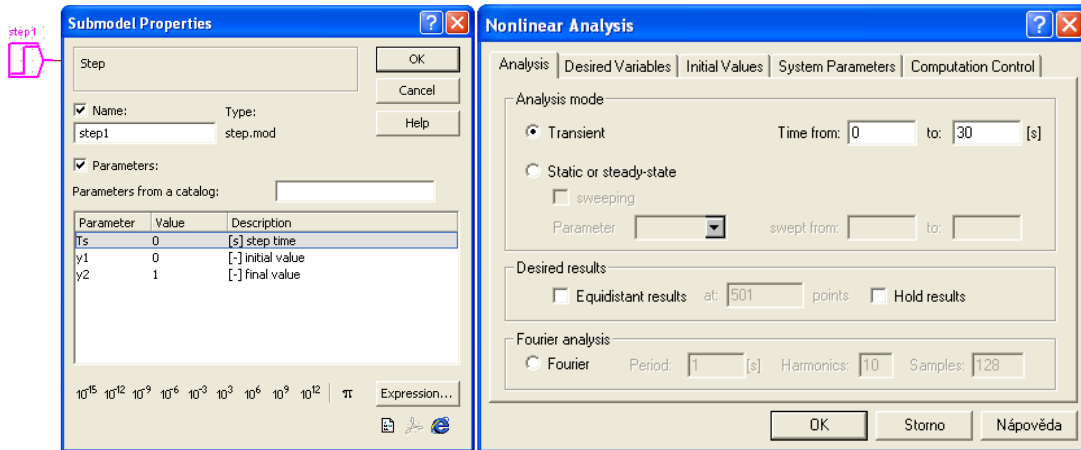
step1

Submodel Properties

Step

OK
Cancel
Help

☑ Name:
step1
Type:
step.mod

☑ Parameters:
Parameters from a catalog:

| Parameter | Value | Description |
|---|---|---|
| Ts | 0 | [s] step time |
| y1 | 0 | [-] initial value |
| y2 | 1 | [-] final value |

$10^{15}$ $10^{12}$ $10^{-9}$ $10^{-6}$ $10^{-3}$ $10^{3}$ $10^{6}$ $10^{9}$ $10^{12}$ π Expression...

Nonlinear Analysis

Analysis | Desired Variables | Initial Values | System Parameters | Computation Control

Analysis mode
Transient Time from: 0 to: 30 [s]
Static or steady-state
sweeping
Parameter swept from: to:

Desired results
Equidistant results at: 501 points Hold results

Fourier analysis
Fourier Period: 1 [s] Harmonics: 10 Samples: 128

OK Storno Nápověda